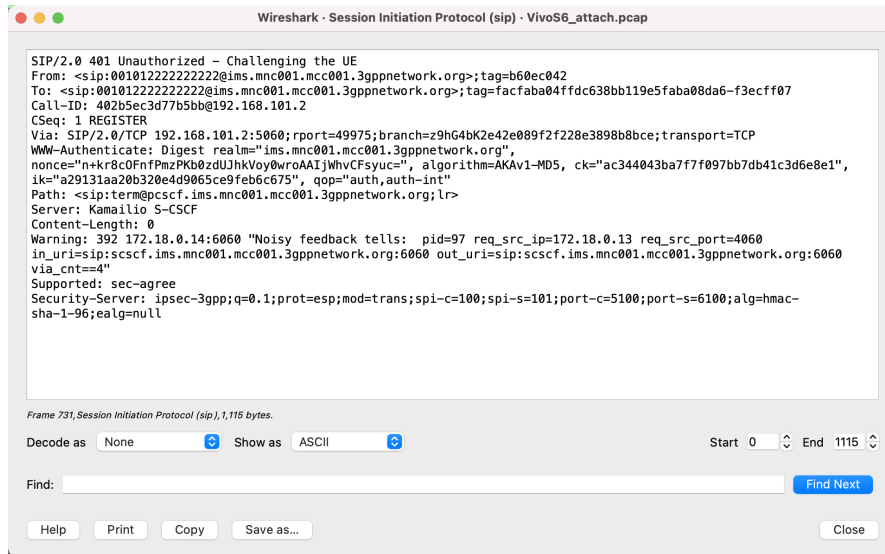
Wireshark · Session Initiation Protocol (sip) · VivoS6_attach.pcap

SIP/2.0 401 Unauthorized - Challenging the UE
From: <sip:001012222222222@ims.mnc001.mcc001.3gppnetwork.org>;tag=b60ec042
To: <sip:001012222222222@ims.mnc001.mcc001.3gppnetwork.org>;tag=facfaba04ffdc638bb119e5faba08da6-f3ecff07
Call-ID: 402b5ec3d77b5bb@192.168.101.2
CSeq: 1 REGISTER
Via: SIP/2.0/TCP 192.168.101.2:5060;rport=49975;branch=z9hG4bK2e42e089f2f228e3898b8bce;transport=TCP
WWW-Authenticate: Digest realm="ims.mnc001.mcc001.3gppnetwork.org", nonce="n+kr8cOFnfPmzPKb0zdUJhkVoy0wroAAIjWhvCFsyuc=", algorithm=AKAv1-MD5, ck="ac344043ba7f7f097bb7db41c3d6e8e1", ik="a29131aa20b320e4d9065ce9feb6c675", qop="auth,auth-int"
Path: <sip:term@pcscf.ims.mnc001.mcc001.3gppnetwork.org;lr>
Server: Kamailio S-CSCF
Content-Length: 0
Warning: 392 172.18.0.14:6060 "Noisy feedback tells:  pid=97 req_src_ip=172.18.0.13 req_src_port=4060 in_uri=sip:scscf.ims.mnc001.mcc001.3gppnetwork.org:6060 out_uri=sip:scscf.ims.mnc001.mcc001.3gppnetwork.org:6060 via_cnt==4"
Supported: sec-agree
Security-Server: ipsec-3gpp;q=0.1;prot=esp;mod=trans;spi-c=100;spi-s=101;port-c=5100;port-s=6100;alg=hmac-sha-1-96;ealg=null

Frame 731, Session Initiation Protocol (sip), 1,115 bytes.

Decode as None Show as ASCII Start 0 End 1115

Find: Find Next

Help Print Copy Save as... Close